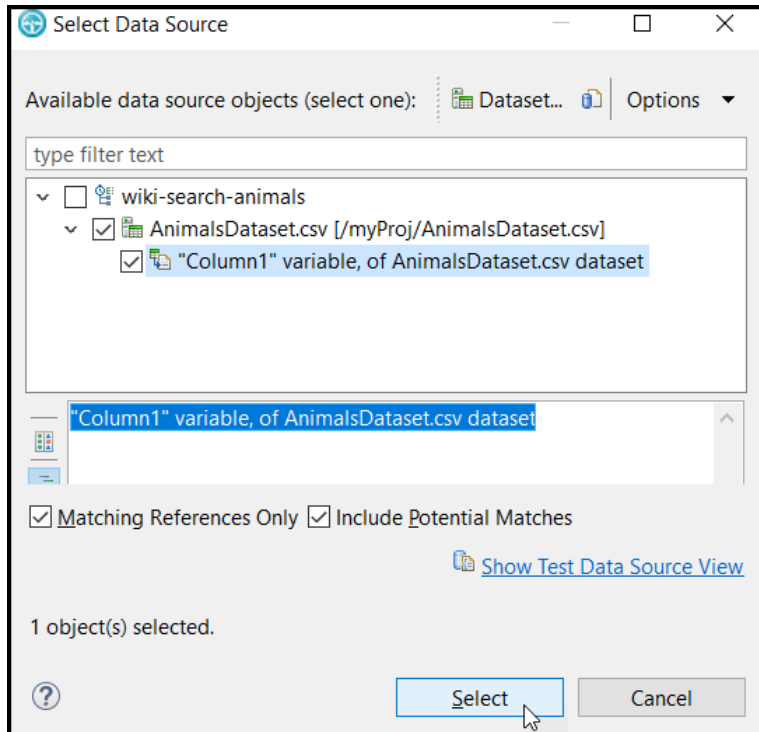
Select Data Source

Available data source objects (select one):

Dataset...

Options

type filter text

wiki-search-animals

AnimalsDataset.csv [/myProj/AnimalsDataset.csv]

"Column1" variable, of AnimalsDataset.csv dataset

"Column1" variable, of AnimalsDataset.csv dataset

Matching References Only

Include Potential Matches

Show Test Data Source View

1 object(s) selected.

Select

Cancel